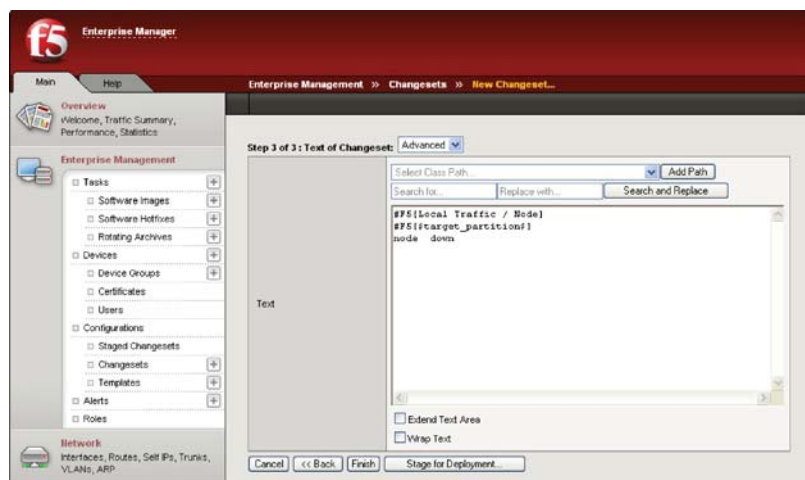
f5 Enterprise Manager

Main Help

Enterprise Management » Changesets » New Changeset...

Overview
Welcome, Traffic Summary, Performance, Statistics

Enterprise Management
Tasks
Software Images
Software Hotfixes
Rotating Archives
Devices
Device Groups
Certificates
Users
Configurations
Staged Changesets
Changesets
Templates
Alerts
Roles

Network
Interfaces, Routes, Self IPs, Trunks, VLANs, ARP

Step 3 of 3 : Text of Changeset: Advanced

Select Class Path... Add Path
Search for... Replace with... Search and Replace

Text

#F5[Local Traffic / Node]
#F5[$target_partition$]
node down

Extend Text Area
Wrap Text

Cancel << Back Finish Stage for Deployment...